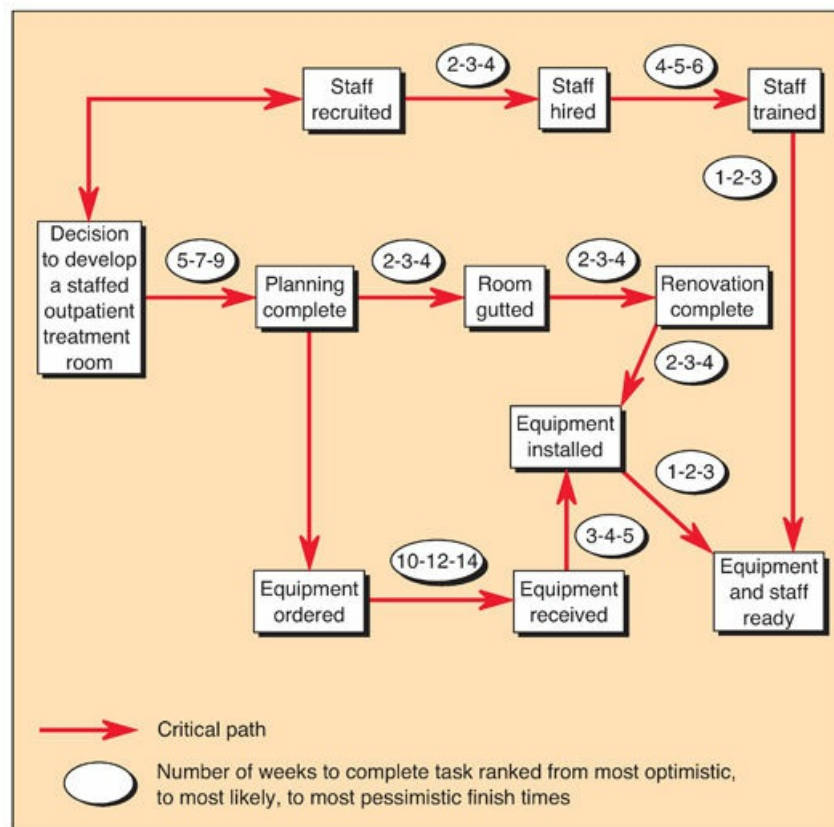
Staff recruited

2-3-4

Staff hired

4-5-6

Staff trained

1-2-3

Decision to develop a staffed outpatient treatment room

5-7-9

Planning complete

2-3-4

Room gutted

2-3-4

Renovation complete

2-3-4

Equipment installed

1-2-3

3-4-5

Equipment ordered

10-12-14

Equipment received

Equipment and staff ready

Critical path

Number of weeks to complete task ranked from most optimistic, to most likely, to most pessimistic finish times